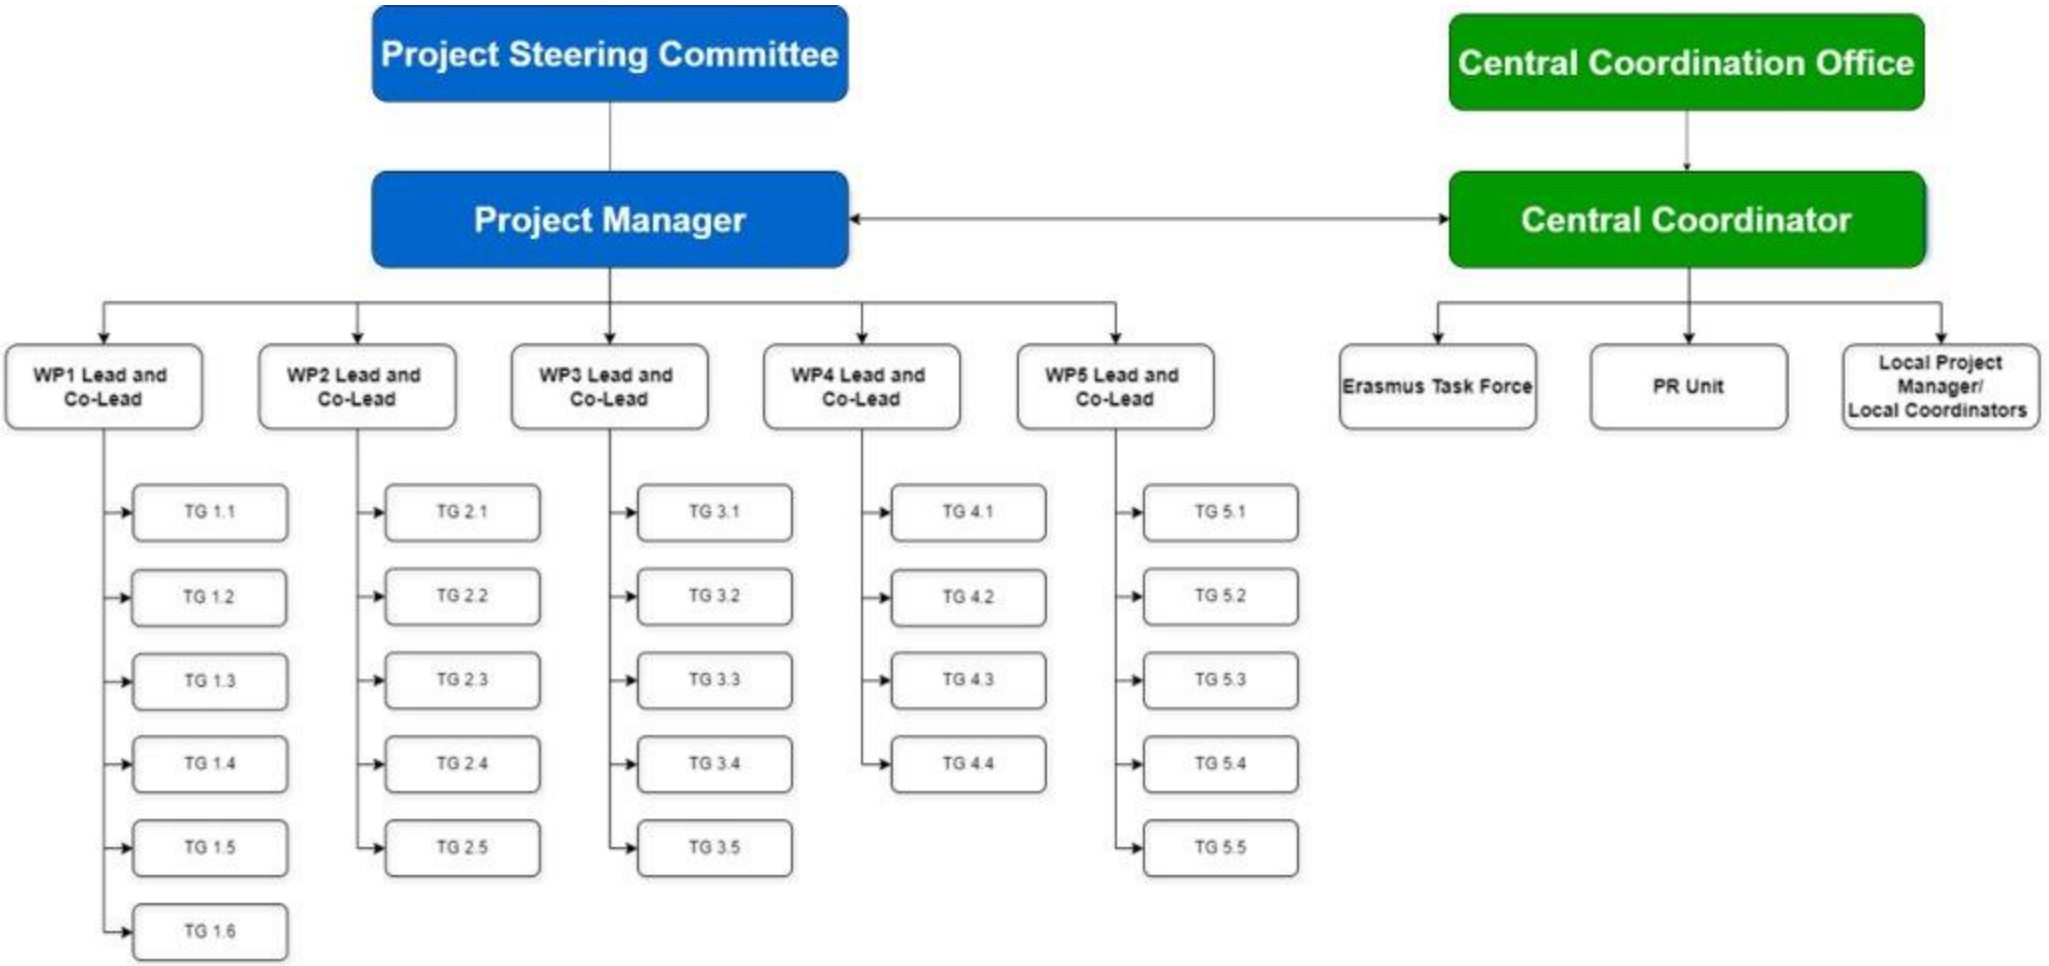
Project Steering Committee

Central Coordination Office

Project Manager

Central Coordinator

WP1 Lead and Co-Lead

WP2 Lead and Co-Lead

WP3 Lead and Co-Lead

WP4 Lead and Co-Lead

WP5 Lead and Co-Lead

Erasmus Task Force

PR Unit

Local Project Manager/ Local Coordinators

TG 1.1
TG 1.2
TG 1.3
TG 1.4
TG 1.5
TG 1.6

TG 2.1
TG 2.2
TG 2.3
TG 2.4
TG 2.5

TG 3.1
TG 3.2
TG 3.3
TG 3.4
TG 3.5

TG 4.1
TG 4.2
TG 4.3
TG 4.4

TG 5.1
TG 5.2
TG 5.3
TG 5.4
TG 5.5